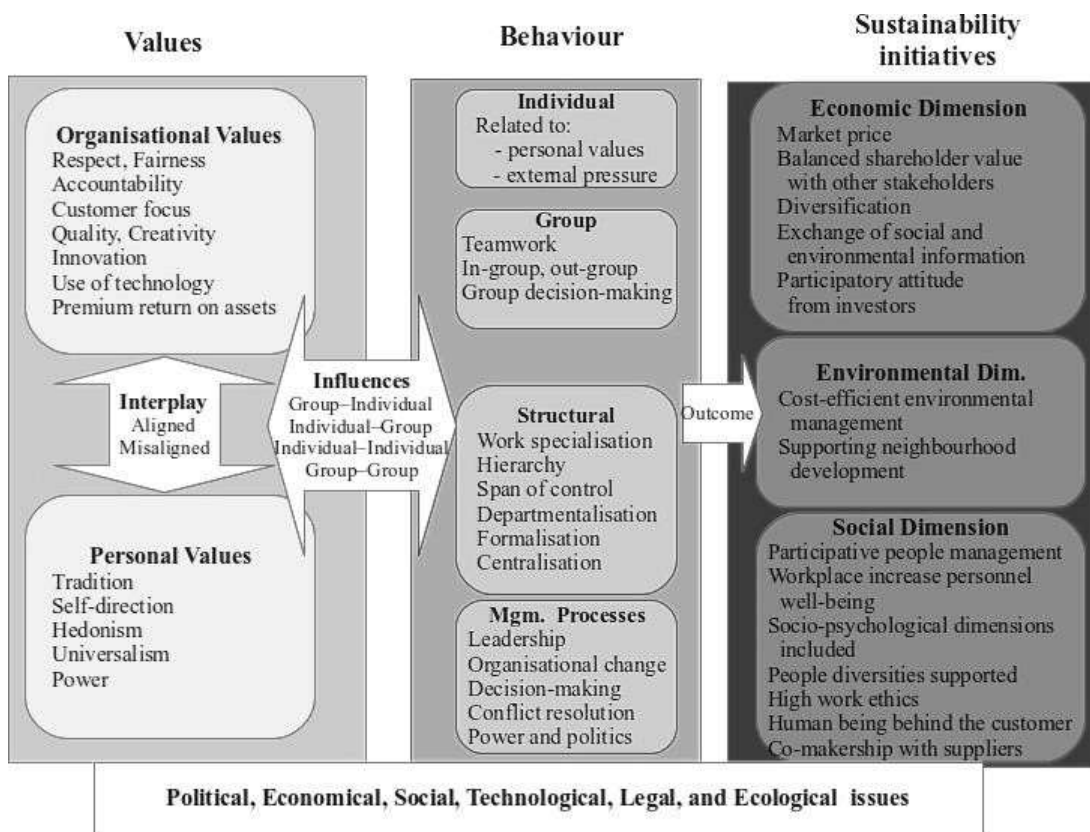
Values

Behaviour

Sustainability initiatives

Organisational Values
Respect, Fairness
Accountability
Customer focus
Quality, Creativity
Innovation
Use of technology
Premium return on assets

Interplay
Aligned
Misaligned

Personal Values
Tradition
Self-direction
Hedonism
Universalism
Power

Influences
Group–Individual
Individual–Group
Individual–Individual
Group–Group

Individual
Related to:
- personal values
- external pressure

Group
Teamwork
In-group, out-group
Group decision-making

Structural
Work specialisation
Hierarchy
Span of control
Departmentalisation
Formalisation
Centralisation

Mgm. Processes
Leadership
Organisational change
Decision-making
Conflict resolution
Power and politics

Outcome

Economic Dimension
Market price
Balanced shareholder value with other stakeholders
Diversification
Exchange of social and environmental information
Participatory attitude from investors

Environmental Dim.
Cost-efficient environmental management
Supporting neighbourhood development

Social Dimension
Participative people management
Workplace increase personnel well-being
Socio-psychological dimensions included
People diversities supported
High work ethics
Human being behind the customer
Co-makership with suppliers

Political, Economical, Social, Technological, Legal, and Ecological issues